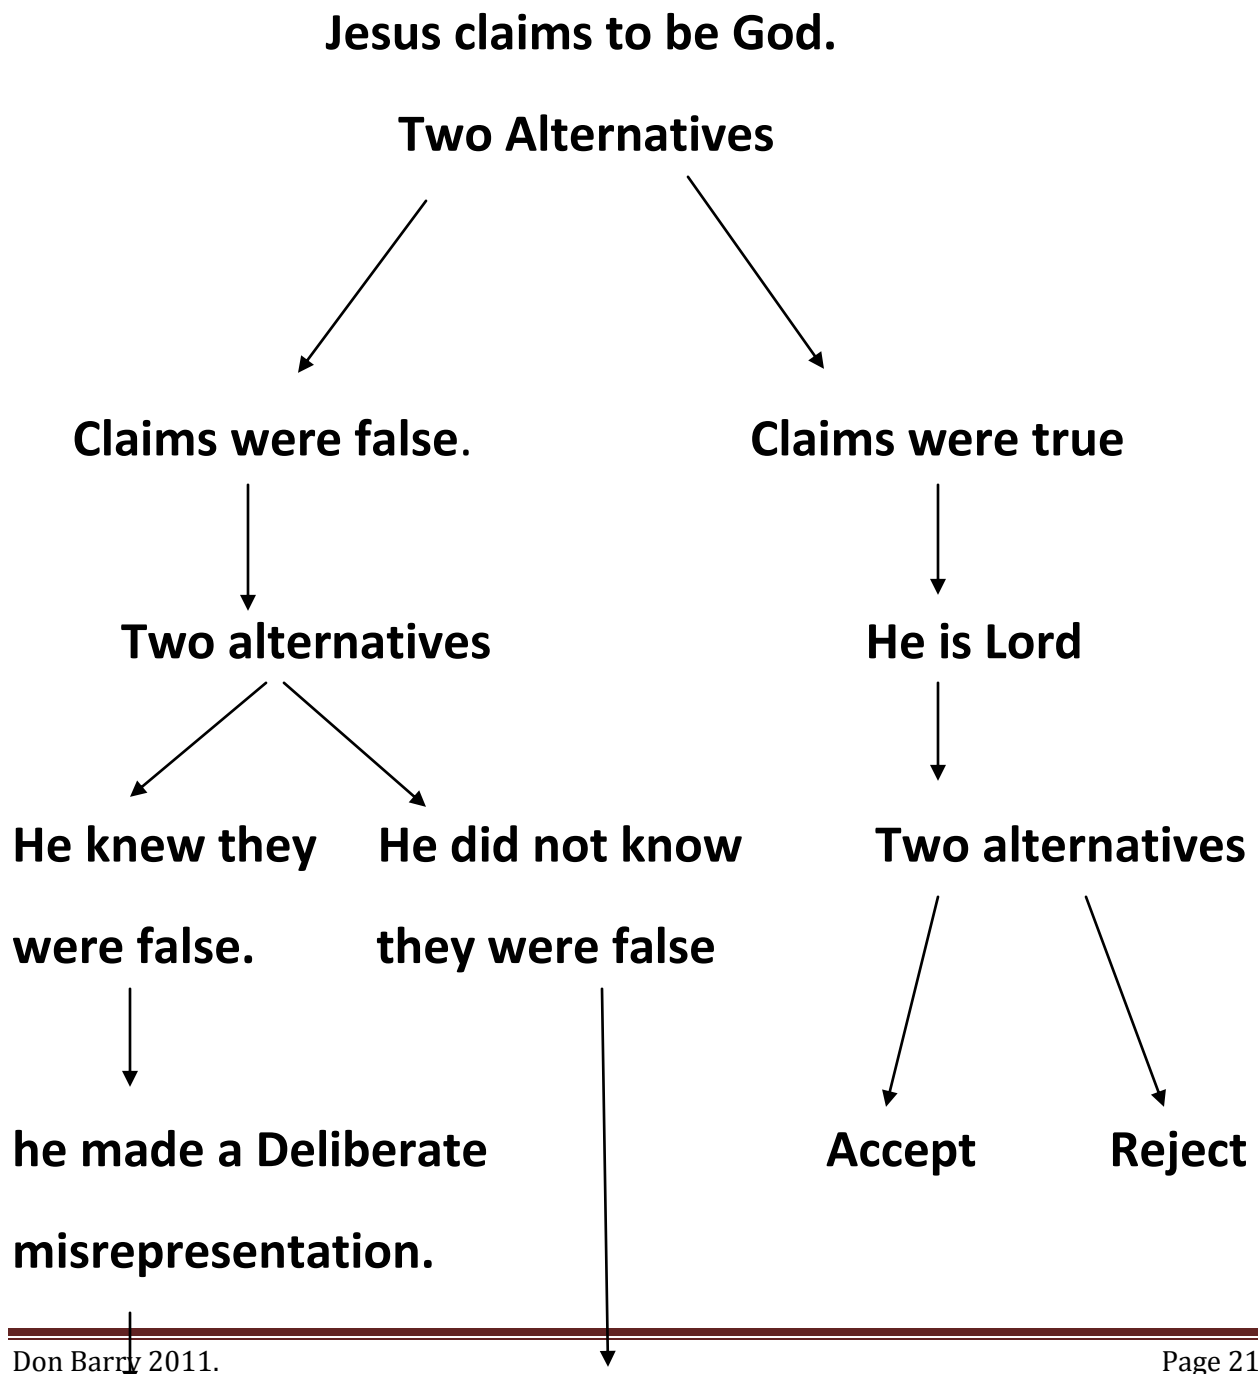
Jesus claims to be God.

Two Alternatives

Claims were false.

Claims were true

Two alternatives

He is Lord

He knew they were false.

He did not know they were false

Two alternatives

he made a Deliberate misrepresentation.

Accept

Reject

Don Barry 2011.

Page 21